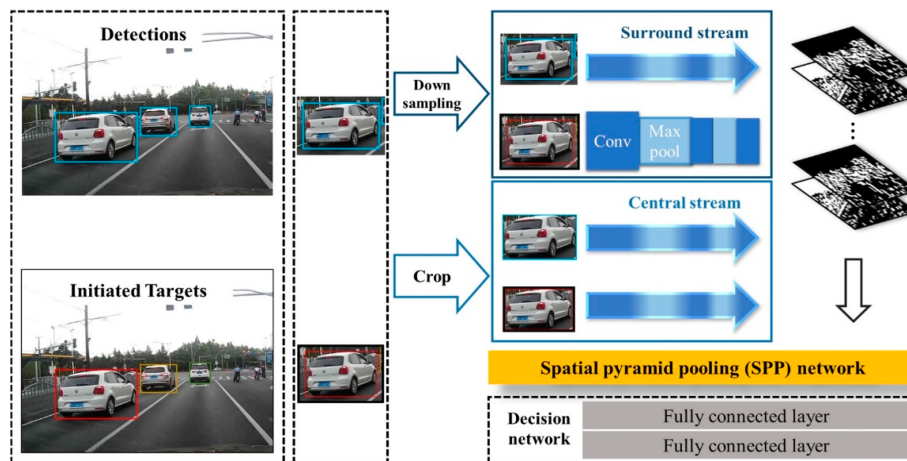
Detections

Initiated Targets

Down sampling

Crop

Surround stream

Conv

Max pool

Central stream

⋮

Spatial pyramid pooling (SPP) network

Decision network

Fully connected layer

Fully connected layer